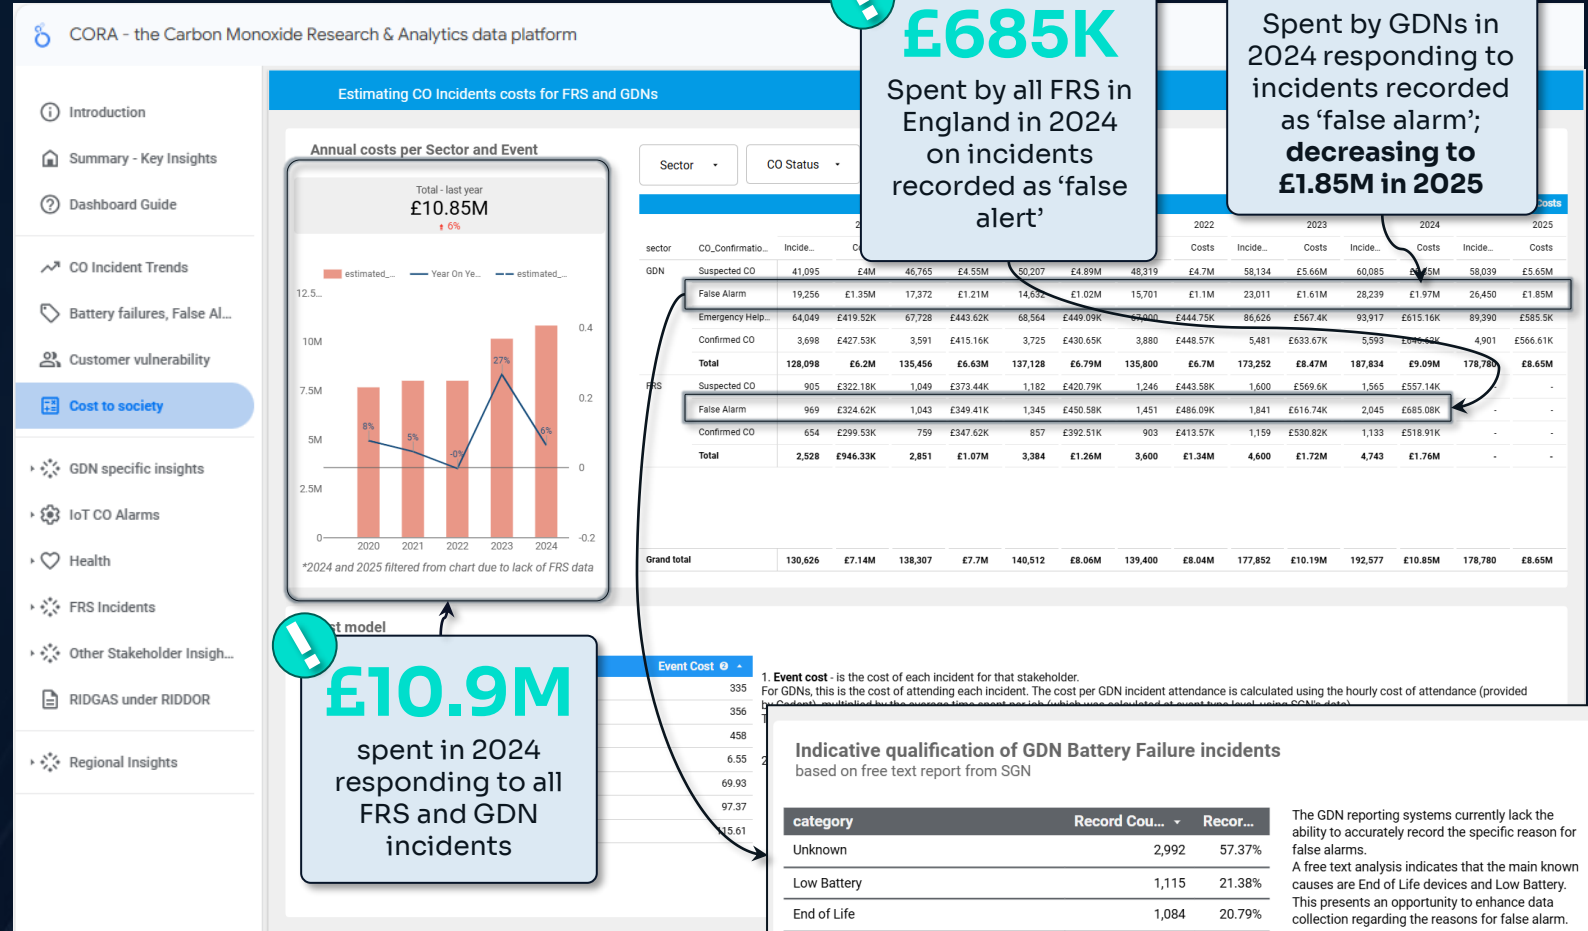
CORA - the Carbon Monoxide Research & Analytics data platform

Introduction
Summary - Key Insights
Dashboard Guide
CO Incident Trends
Battery failures, False Al...
Customer vulnerability
Cost to society
GDN specific insights
IoT CO Alarms
Health
FRS Incidents
Other Stakeholder Insigh...
RIDGAS under RIDDOR
Regional Insights

Estimating CO Incidents costs for FRS and GDNs

Annual costs per Sector and Event

Total - last year
£10.85M
6%

estimated_... Year On Ye... estimated_...

12.5...
10M
7.5M
5M
2.5M
0
0.4
0.2
0
-0.2
8%
5%
-0%
27%
6%
2020 2021 2022 2023 2024
*2024 and 2025 filtered from chart due to lack of FRS data

Sector
CO Status

£685K
Spent by all FRS in England in 2024 on incidents recorded as 'false alert'

Spent by GDNs in 2024 responding to incidents recorded as 'false alarm'; decreasing to £1.85M in 2025

| sector | CO_Confirmatio... | Incide... | | | | | | | 2022 Incide... | 2022 Costs | 2023 Incide... | 2023 Costs | 2024 Incide... | 2024 Costs | 2025 Incide... | 2025 Costs |
|---|---|---|---|---|---|---|---|---|---|---|---|---|---|---|---|---|
| GDN | Suspected CO | 41,095 | £4M | 46,765 | £4.55M | 50,207 | £4.89M | 48,319 | £4.7M | 58,134 | £5.66M | 60,085 | £5.85M | 58,039 | £5.65M |
| | False Alarm | 19,256 | £1.35M | 17,372 | £1.21M | 14,632 | £1.02M | 15,701 | £1.1M | 23,011 | £1.61M | 28,239 | £1.97M | 26,450 | £1.85M |
| | Emergency Help... | 64,049 | £419.52K | 67,728 | £443.62K | 68,564 | £449.09K | 67,900 | £444.75K | 86,626 | £567.4K | 93,917 | £615.16K | 89,390 | £585.5K |
| | Confirmed CO | 3,698 | £427.53K | 3,591 | £415.16K | 3,725 | £430.65K | 3,880 | £448.57K | 5,481 | £633.67K | 5,593 | £646.6K | 4,901 | £566.61K |
| | Total | 128,098 | £6.2M | 135,456 | £6.63M | 137,128 | £6.79M | 135,800 | £6.7M | 173,252 | £8.47M | 187,834 | £9.09M | 178,780 | £8.65M |
| FRS | Suspected CO | 905 | £322.18K | 1,049 | £373.44K | 1,182 | £420.79K | 1,246 | £443.58K | 1,600 | £569.6K | 1,565 | £557.14K | - | - |
| | False Alarm | 969 | £324.62K | 1,043 | £349.41K | 1,345 | £450.58K | 1,451 | £486.09K | 1,841 | £616.74K | 2,045 | £685.08K | - | - |
| | Confirmed CO | 654 | £299.53K | 759 | £347.62K | 857 | £392.51K | 903 | £413.57K | 1,159 | £530.82K | 1,133 | £518.91K | - | - |
| | Total | 2,528 | £946.33K | 2,851 | £1.07M | 3,384 | £1.26M | 3,600 | £1.34M | 4,600 | £1.72M | 4,743 | £1.76M | - | - |
| Grand total | | 130,626 | £7.14M | 138,307 | £7.7M | 140,512 | £8.06M | 139,400 | £8.04M | 177,852 | £10.19M | 192,577 | £10.85M | 178,780 | £8.65M |

st model

Event Cost
335
356
458
6.55
69.93
97.37
15.61

1. Event cost - is the cost of each incident for that stakeholder.
For GDNs, this is the cost of attending each incident. The cost per GDN incident attendance is calculated using the hourly cost of attendance (provided

£10.9M
spent in 2024 responding to all FRS and GDN incidents

Indicative qualification of GDN Battery Failure incidents
based on free text report from SGN

| category | Record Cou... | Recor... |
|---|---|---|
| Unknown | 2,992 | 57.37% |
| Low Battery | 1,115 | 21.38% |
| End of Life | 1,084 | 20.79% |

The GDN reporting systems currently lack the ability to accurately record the specific reason for false alarms.
A free text analysis indicates that the main known causes are End of Life devices and Low Battery. This presents an opportunity to enhance data collection regarding the reasons for false alarm.